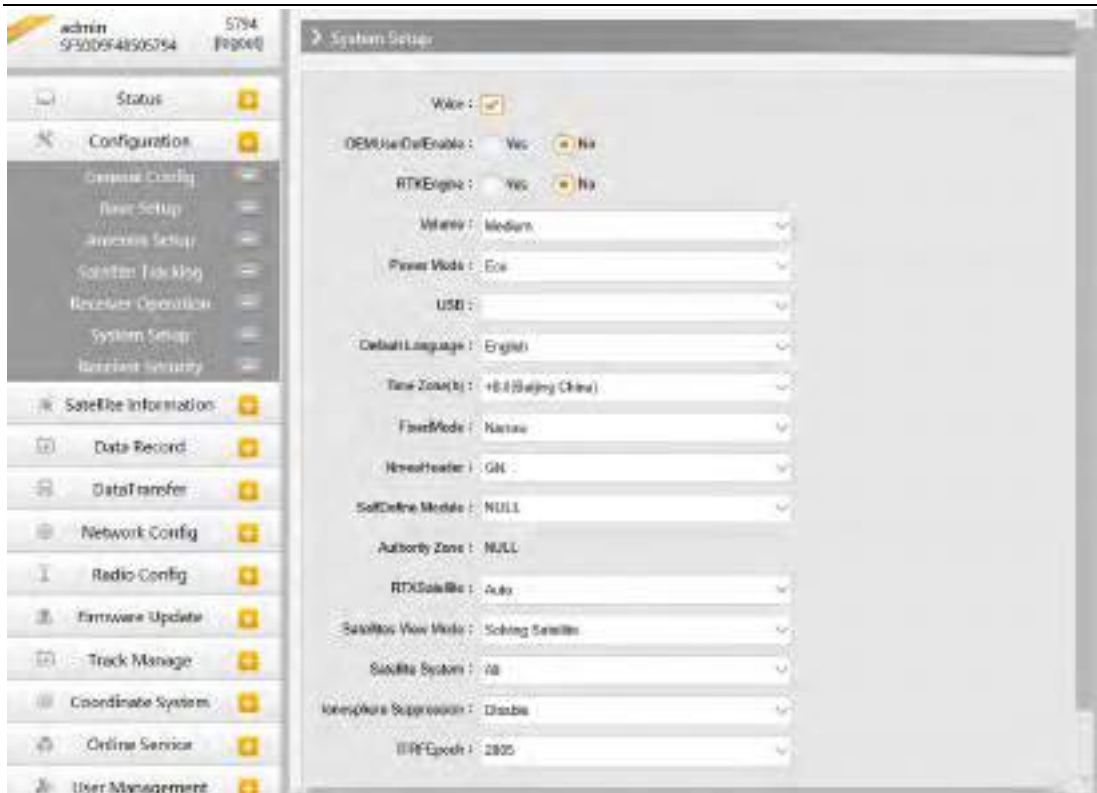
admin
SF3009F48505794
5794
[logout]

Status
Configuration
General Config
Base Setup
Antenna Setup
Satellite Tracking
Receiver Operation
System Setup
Receiver Security
Satellite Information
Data Record
DataTransfer
Network Config
Radio Config
Firmware Update
Track Manage
Coordinate System
Online Service
User Management

> System Setup

Voice :
OEMUseOutEnable : Yes No
RTKEngine : Yes No
Volume : Medium
Power Mode : Eco
USB :
Default Language : English
Time Zone(h) : +8.0 (Beijing China)
FixedMode : Narrow
NmeaHeader : GN
SelfDefine Module : NULL
Authority Zone : NULL
RTXSatellite : Auto
Satellites View Mode : Solving Satellite
Satellite System : All
Ionosphere Suppression : Disable
ITRFEpoch : 2005